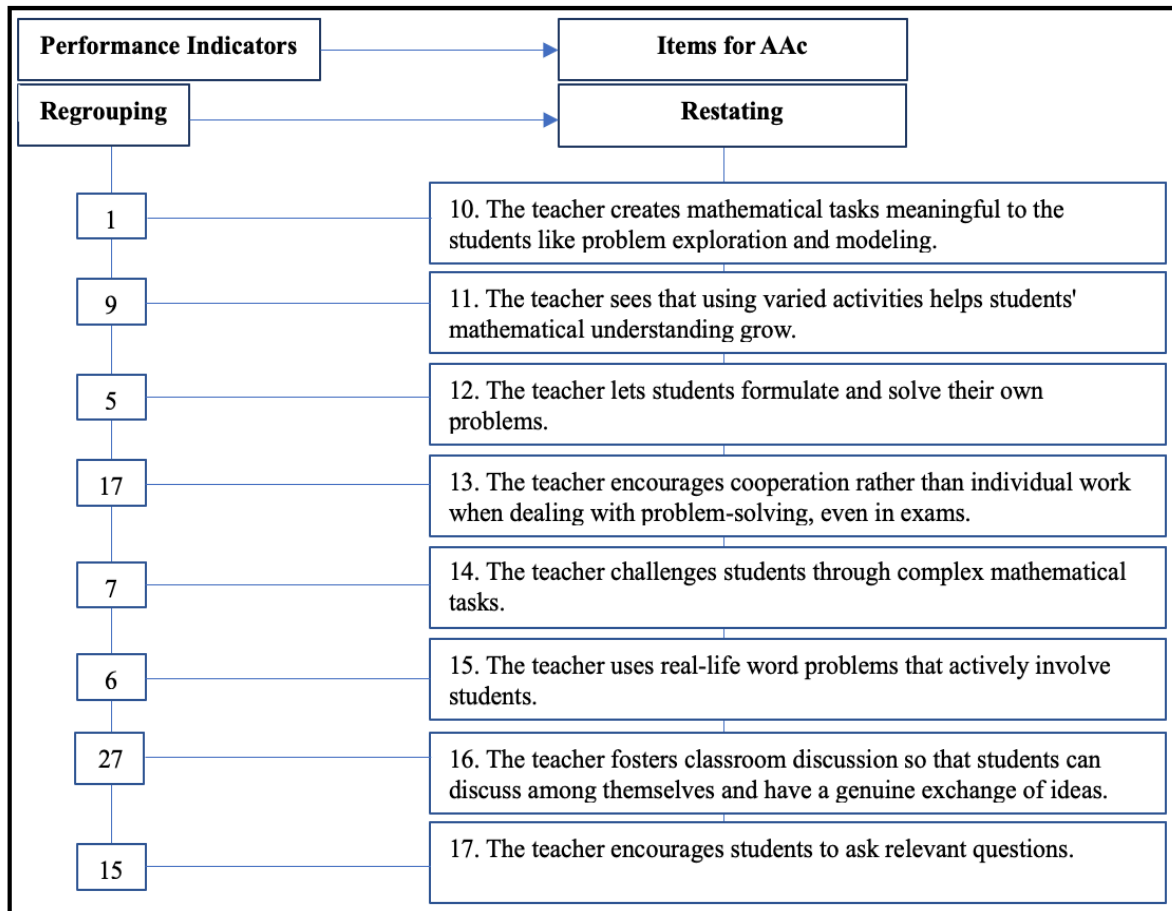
Performance Indicators

Items for AAc

Regrouping

Restating

1

10. The teacher creates mathematical tasks meaningful to the students like problem exploration and modeling.

9

11. The teacher sees that using varied activities helps students' mathematical understanding grow.

5

12. The teacher lets students formulate and solve their own problems.

17

13. The teacher encourages cooperation rather than individual work when dealing with problem-solving, even in exams.

7

14. The teacher challenges students through complex mathematical tasks.

6

15. The teacher uses real-life word problems that actively involve students.

27

16. The teacher fosters classroom discussion so that students can discuss among themselves and have a genuine exchange of ideas.

15

17. The teacher encourages students to ask relevant questions.